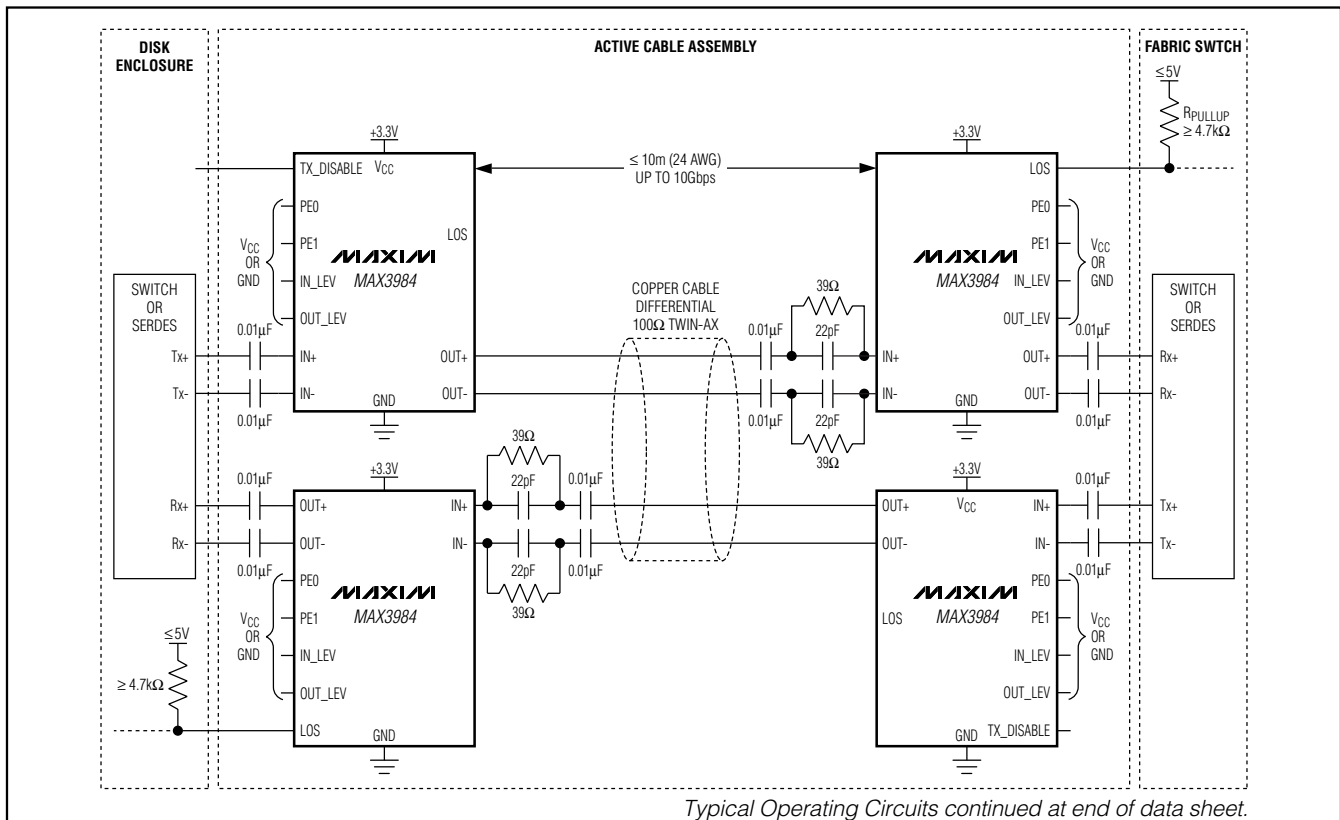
DISK ENCLOSURE

ACTIVE CABLE ASSEMBLY

FABRIC SWTCH

$\leq 5V$

$R_{PULLUP}$ $\geq 4.7k\Omega$

+3.3V

TX_DISABLE $V_{CC}$

$\leq 10m$ (24 AWG) UP TO 10Gbps

+3.3V

LOS

PE0

PE1

$V_{CC}$ OR GND

IN_LEV

OUT_LEV

LOS

MAXIM

MAX3984

PE0

PE1

$V_{CC}$ OR GND

IN_LEV

OUT_LEV

MAXIM

MAX3984

SWITCH OR SERDES

COPPER CABLE DIFFERENTIAL 100Ω TWIN-AX

39Ω

22pF

SWITCH OR SERDES

0.01μF

Tx+

IN+

OUT+

0.01μF

IN+

OUT+

0.01μF

Rx+

Tx-

IN-

GND

OUT-

IN-

GND

OUT-

Rx-

0.01μF

0.01μF

22pF

39Ω

0.01μF

39Ω

+3.3V

+3.3V

0.01μF

22pF

0.01μF

0.01μF

Rx+

OUT+

IN+

OUT+

$V_{CC}$

IN+

Tx+

Rx-

OUT-

IN-

OUT-

IN-

Tx-

0.01μF

PE0

22pF

0.01μF

0.01μF

PE0

MAXIM

39Ω

MAXIM

$V_{CC}$ OR GND

PE1

MAX3984

LOS

MAX3984

PE1

$V_{CC}$ OR GND

$\leq 5V$

IN_LEV

IN_LEV

$\geq 4.7k\Omega$

OUT_LEV

OUT_LEV

LOS

GND

GND

TX_DISABLE

Typical Operating Circuits continued at end of data sheet.